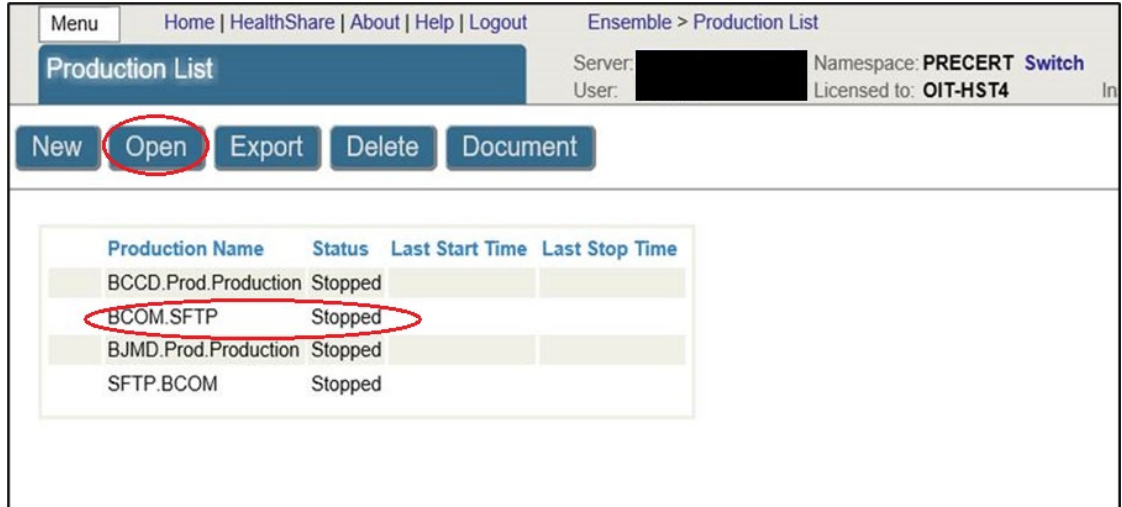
Menu Home | HealthShare | About | Help | Logout Ensemble > Production List

Production List

Server: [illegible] Namespace: PRECERT Switch
User: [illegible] Licensed to: OIT-HST4 In

New Open Export Delete Document

| Production Name | Status | Last Start Time | Last Stop Time |
|---|---|---|---|
| BCCD.Prod.Production | Stopped | | |
| BCOM.SFTP | Stopped | | |
| BJMD.Prod.Production | Stopped | | |
| SFTP.BCOM | Stopped | | |